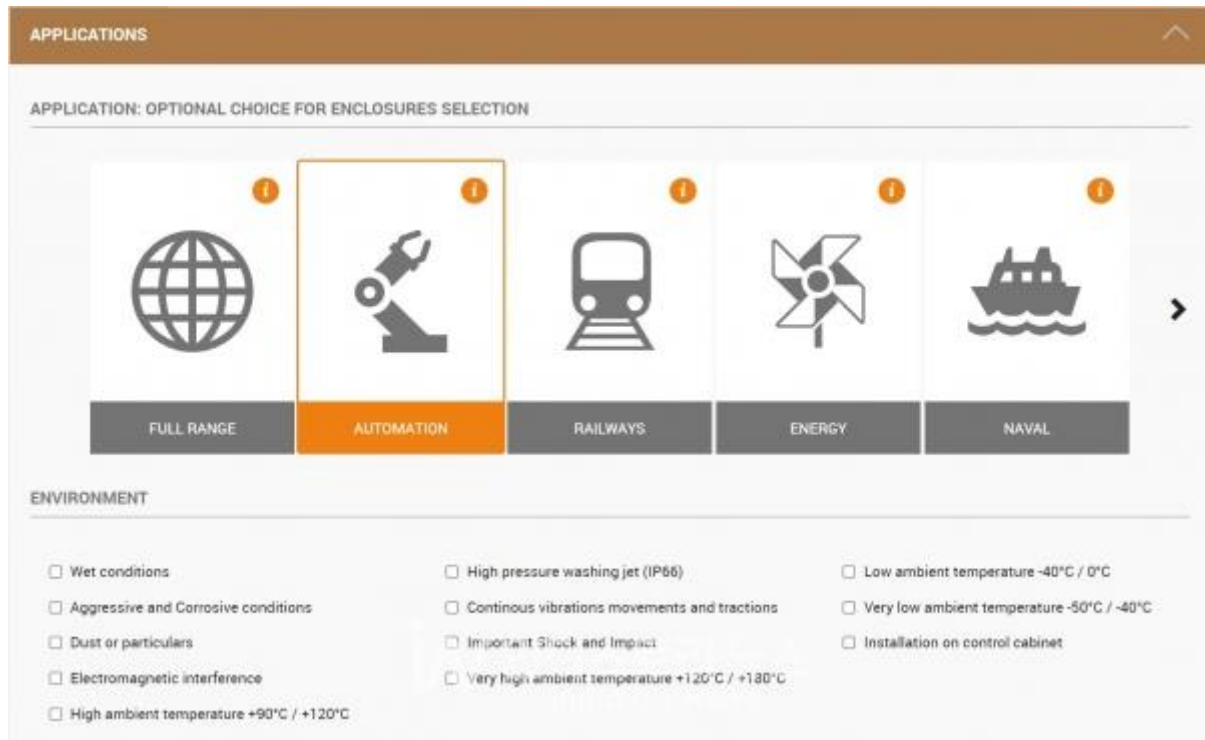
APPLICATIONS

APPLICATION: OPTIONAL CHOICE FOR ENCLOSURES SELECTION

FULL RANGE

AUTOMATION

RAILWAYS

ENERGY

NAVAL

ENVIRONMENT

☐ Wet conditions

☐ Aggressive and Corrosive conditions

☐ Dust or particulars

☐ Electromagnetic interference

☐ High ambient temperature +90°C / +120°C

☐ High pressure washing jet (IP66)

☐ Continous vibrations movements and tractions

☐ Important Shock and Impact

☐ Very high ambient temperature +120°C / +180°C

☐ Low ambient temperature -40°C / 0°C

☐ Very low ambient temperature -50°C / -40°C

☐ Installation on control cabinet